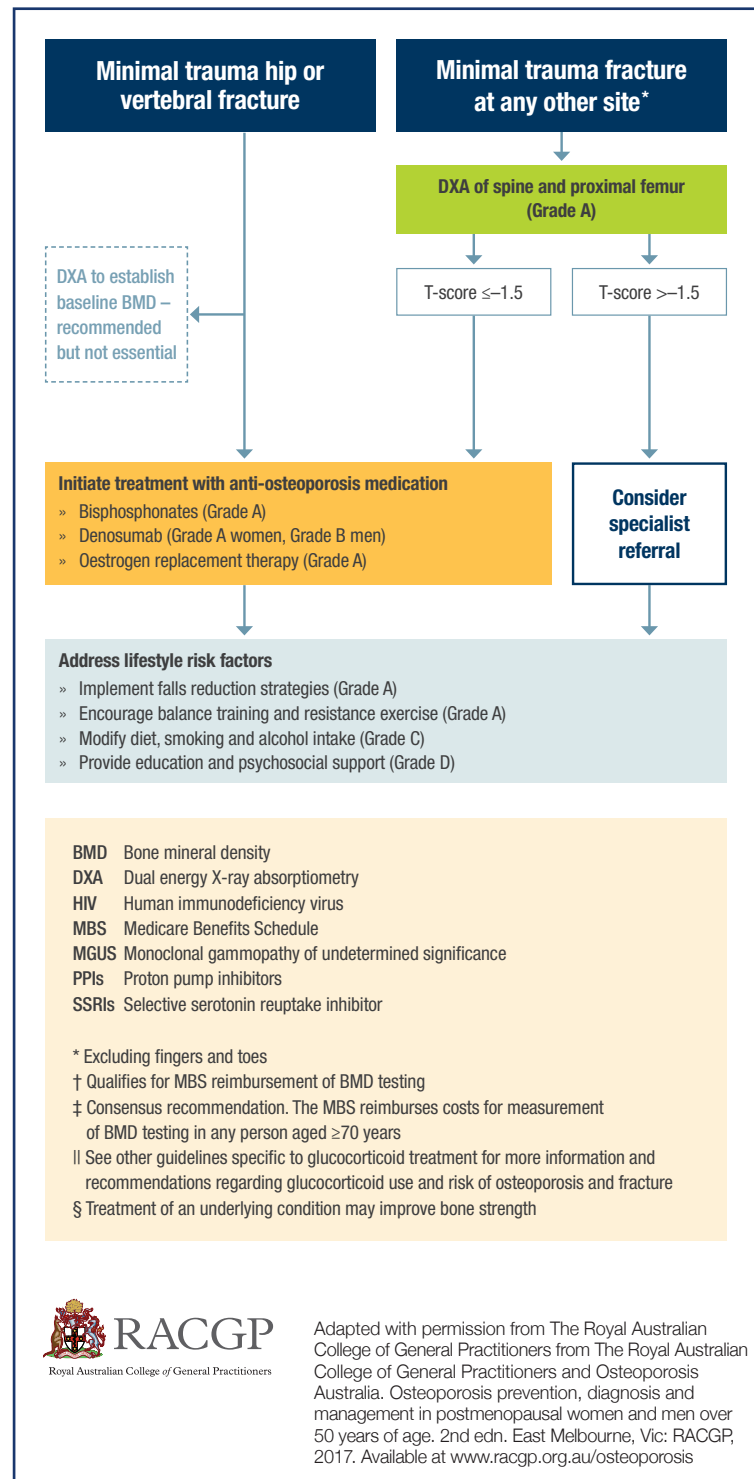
Minimal trauma hip or vertebral fracture

Minimal trauma fracture at any other site*

DXA of spine and proximal femur (Grade A)

DXA to establish baseline BMD – recommended but not essential

T-score ≤–1.5

T-score >–1.5

Initiate treatment with anti-osteoporosis medication
» Bisphosphonates (Grade A)
» Denosumab (Grade A women, Grade B men)
» Oestrogen replacement therapy (Grade A)

Consider specialist referral

Address lifestyle risk factors
» Implement falls reduction strategies (Grade A)
» Encourage balance training and resistance exercise (Grade A)
» Modify diet, smoking and alcohol intake (Grade C)
» Provide education and psychosocial support (Grade D)

BMD Bone mineral density
DXA Dual energy X-ray absorptiometry
HIV Human immunodeficiency virus
MBS Medicare Benefits Schedule
MGUS Monoclonal gammopathy of undetermined significance
PPIs Proton pump inhibitors
SSRIs Selective serotonin reuptake inhibitor

* Excluding fingers and toes
† Qualifies for MBS reimbursement of BMD testing
‡ Consensus recommendation. The MBS reimburses costs for measurement of BMD testing in any person aged ≥70 years
|| See other guidelines specific to glucocorticoid treatment for more information and recommendations regarding glucocorticoid use and risk of osteoporosis and fracture
§ Treatment of an underlying condition may improve bone strength

RACGP
Royal Australian College of General Practitioners

Adapted with permission from The Royal Australian College of General Practitioners from The Royal Australian College of General Practitioners and Osteoporosis Australia. Osteoporosis prevention, diagnosis and management in postmenopausal women and men over 50 years of age. 2nd edn. East Melbourne, Vic: RACGP, 2017. Available at www.racgp.org.au/osteoporosis